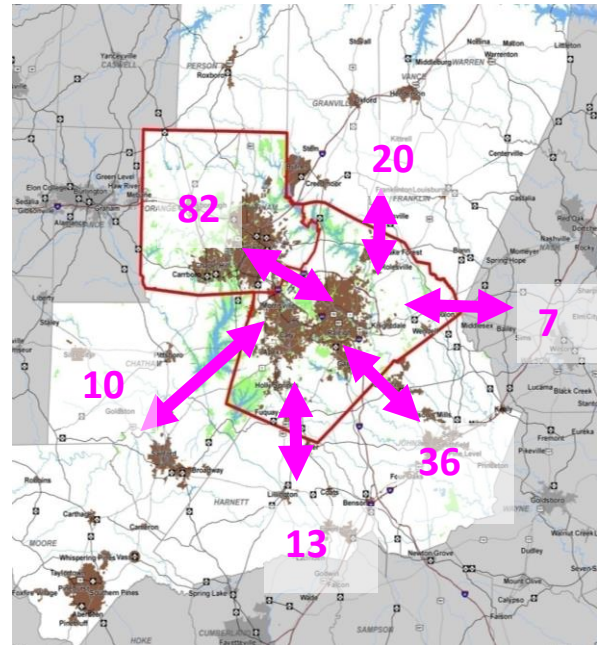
Yanceyville
CASWELL
PERSON
Roxboro
Stovall
Norlina
Manson
Middleburg WARREN
Warrenton
Littleton
GRANVILLE
Oxford
Henderson
VANCE
Kittrell
Centerville
Stem
Creedmoor
20
Franklinton Louisburg
FRANKLIN
Castalia
Elon College
Green Level
Haw River
Sedalia
Gibsonville
Burlington
Alamance
ORANGE
82
Carrboro
Wake Forest
Rolesville
Bunn
Momeyer
Spring Hope
Nashville
Red Oak
Dortches
Liberty
Staley
Knightdale
Wendell
Zebulon
Middlesex
Bailey
7
Elm City
Sims
WILSON
CHATHAM
10
Goldston
Holly Springs
Fuquay
Clayton
Lucama
Black Creek
Kenly
Fremont
Eureka
Micro
Pine Level
Princeton
Pikeville
JOHNSTON
36
Broadway
Four Oaks
HARNETT
Lillington
Coats
Benson
13
Robbins
Carthage
Cameron
MOORE
Whispering Pines
Vass
Taylortown
Foxfire Village
Southern Pines
Pinehurst
Goldsboro
WAYNE
Walnut Creek
Seven Springs
Dudley
Newton Grove
Mount Olive
Calypso
Spring Lake
Wade
Godwin
Falcon
HOKE
CUMBERLAND
SAMPSON